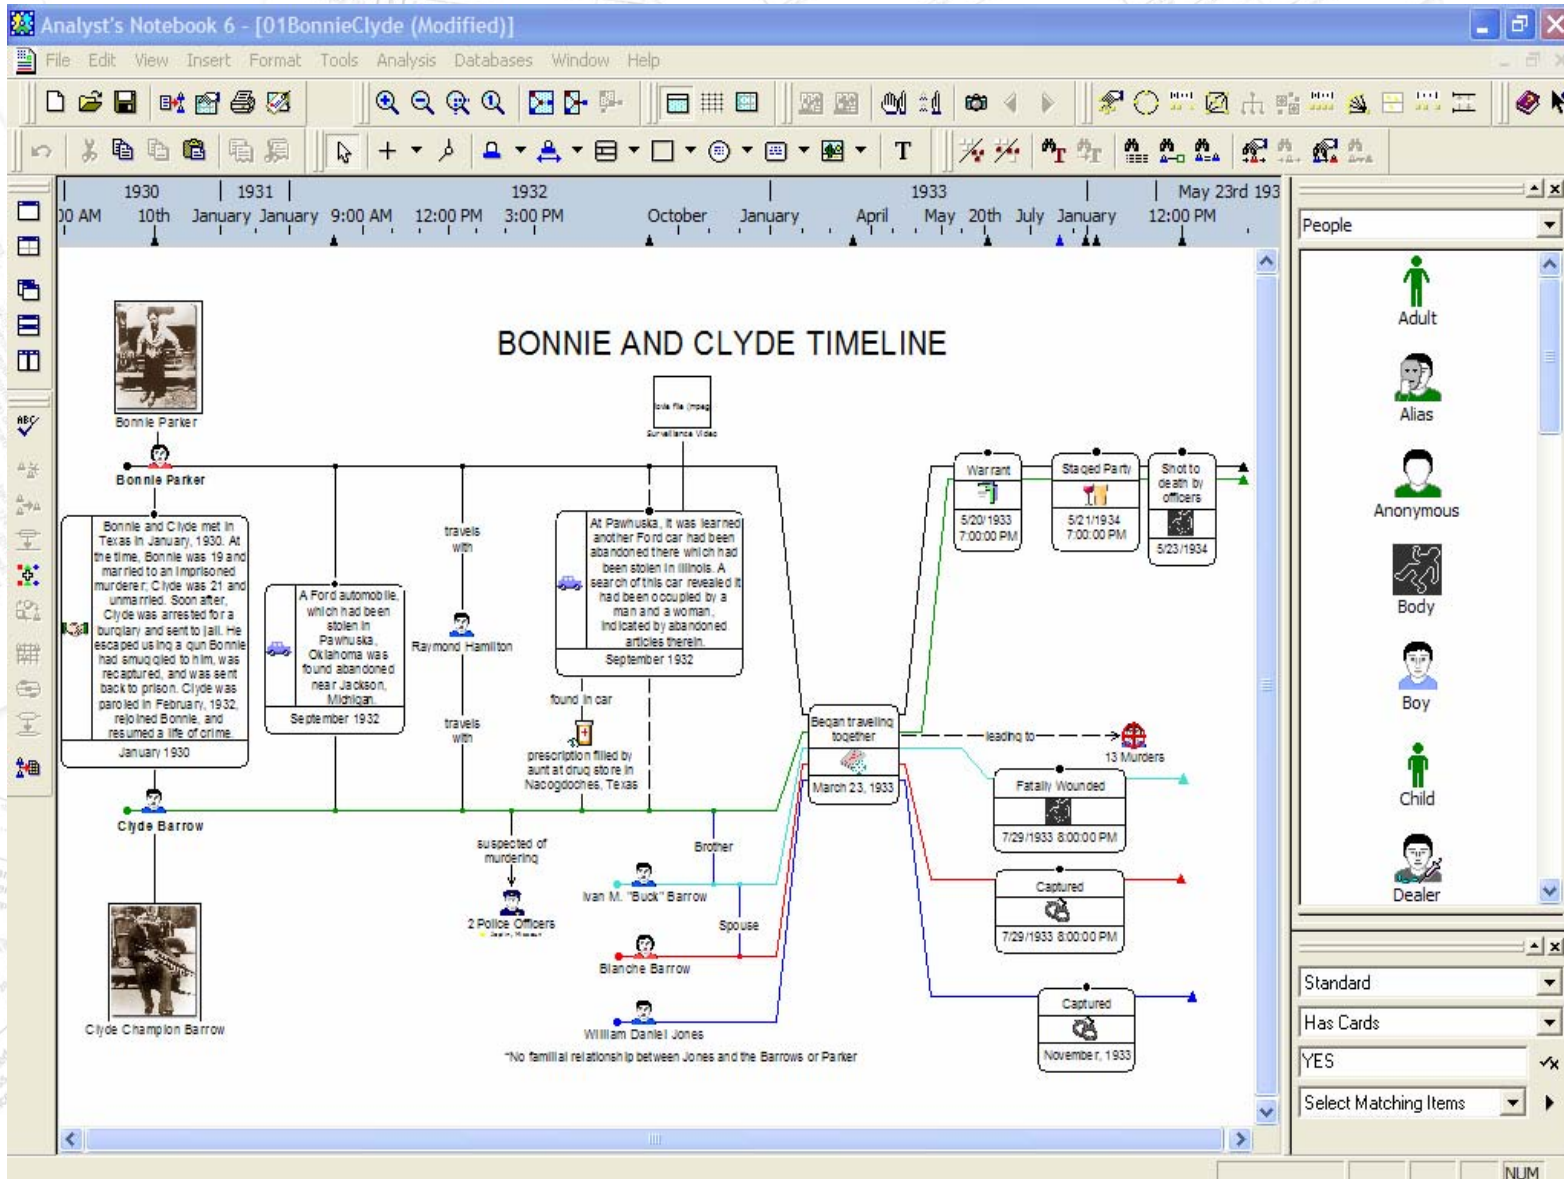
Analyst's Notebook 6 - [01BonnieClyde (Modified)]

File Edit View Insert Format Tools Analysis Databases Window Help

1930 | 1931 | 1932 | 1933 | May 23rd 193
00 AM 10th January January 9:00 AM 12:00 PM 3:00 PM October January April May 20th July January 12:00 PM

BONNIE AND CLYDE TIMELINE

Bonnie Parker

Bonnie Parker

Bonnie and Clyde met in Texas in January, 1930. At the time, Bonnie was 19 and married to an imprisoned murderer; Clyde was 21 and unmarried. Soon after, Clyde was arrested for a burglary and sent to jail. He escaped using a gun Bonnie had smuggled to him, was recaptured, and was sent back to prison. Clyde was paroled in February, 1932, rejoined Bonnie, and resumed a life of crime.
January 1930

A Ford automobile, which had been stolen in Pawhuska, Oklahoma was found abandoned near Jackson, Michigan.
September 1932

travels with

Raymond Hamilton

travels with

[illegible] file (mpeg)
Surveillance Video

At Pawhuska, it was learned another Ford car had been abandoned there which had been stolen in Illinois. A search of this car revealed it had been occupied by a man and a woman, indicated by abandoned articles therein.
September 1932

found in car

prescription filled by aunt at drug store in Nacogdoches, Texas

Began traveling together
March 23, 1933

Warrant
5/20/1933 7:00:00 PM

Staged Party
5/21/1934 7:00:00 PM

Shot to death by officers
5/23/1934

leading to
13 Murders

Fatally Wounded
7/29/1933 8:00:00 PM

Captured
7/29/1933 8:00:00 PM

Captured
November, 1933

Clyde Barrow

suspected of murdering

2 Police Officers
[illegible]

Brother

Ivan M. "Buck" Barrow

Spouse

Blanche Barrow

William Daniel Jones

*No familial relationship between Jones and the Barrows or Parker

Clyde Champion Barrow

People
Adult
Alias
Anonymous
Body
Boy
Child
Dealer

Standard
Has Cards
YES
Select Matching Items

NUM